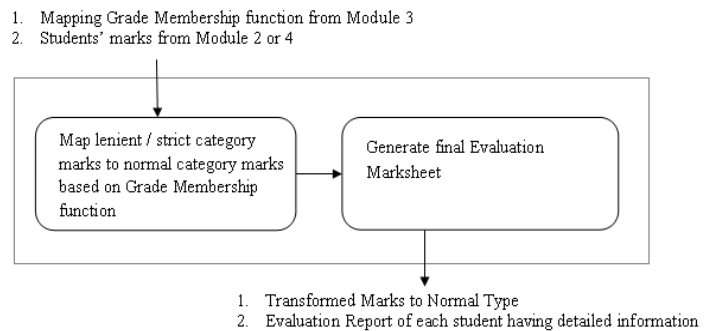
1. Mapping Grade Membership function from Module 3
2. Students' marks from Module 2 or 4

Map lenient / strict category marks to normal category marks based on Grade Membership function

Generate final Evaluation Marksheet

1. Transformed Marks to Normal Type
2. Evaluation Report of each student having detailed information